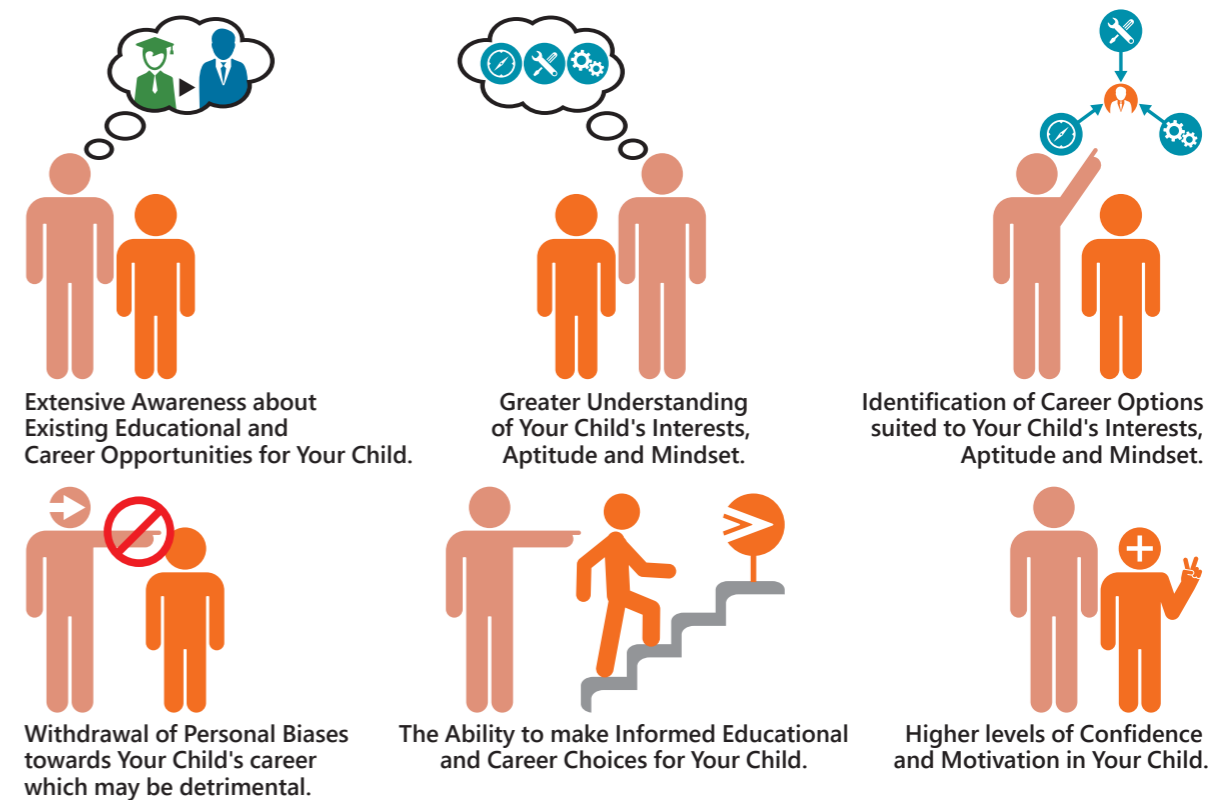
Extensive Awareness about Existing Educational and Career Opportunities for Your Child.

Greater Understanding of Your Child's Interests, Aptitude and Mindset.

Identification of Career Options suited to Your Child's Interests, Aptitude and Mindset.

Withdrawal of Personal Biases towards Your Child's career which may be detrimental.

The Ability to make Informed Educational and Career Choices for Your Child.

Higher levels of Confidence and Motivation in Your Child.